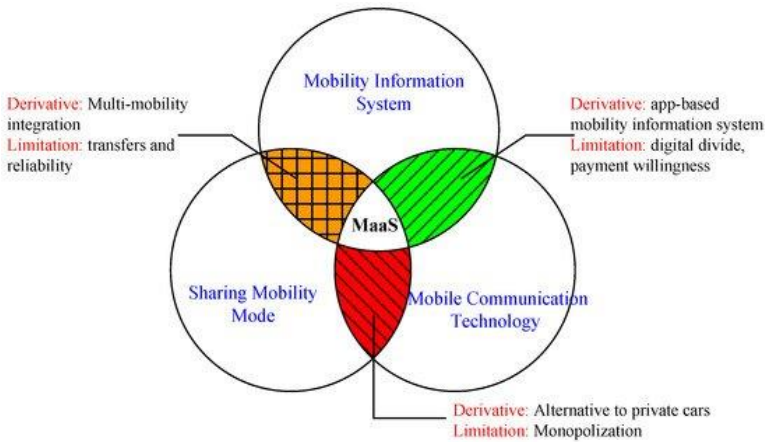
Mobility Information System

Derivative: Multi-mobility integration
Limitation: transfers and reliability

Derivative: app-based mobility information system
Limitation: digital divide, payment willingness

MaaS

Sharing Mobility Mode

Mobile Communication Technology

Derivative: Alternative to private cars
Limitation: Monopolization